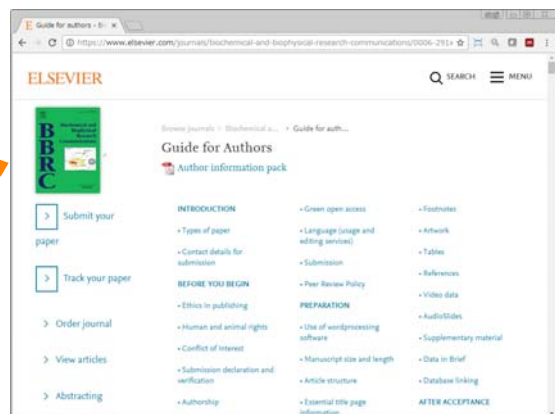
Guide for authors - Bi ×

https://www.elsevier.com/journals/biochemical-and-biophysical-research-communications/0006-291x

ELSEVIER

SEARCH MENU

BBRC

Browse journals > Biochemical a... > Guide for auth...

Guide for Authors

Author information pack

> Submit your paper

> Track your paper

> Order journal

> View articles

> Abstracting

INTRODUCTION

• Types of paper

• Contact details for submission

BEFORE YOU BEGIN

• Ethics in publishing

• Human and animal rights

• Conflict of interest

• Submission declaration and verification

• Authorship

• Green open access

• Language (usage and editing services)

• Submission

• Peer Review Policy

PREPARATION

• Use of wordprocessing software

• Manuscript size and length

• Article structure

• Essential title page information

• Footnotes

• Artwork

• Tables

• References

• Video data

• AudioSlides

• Supplementary material

• Data in Brief

• Database linking

AFTER ACCEPTANCE